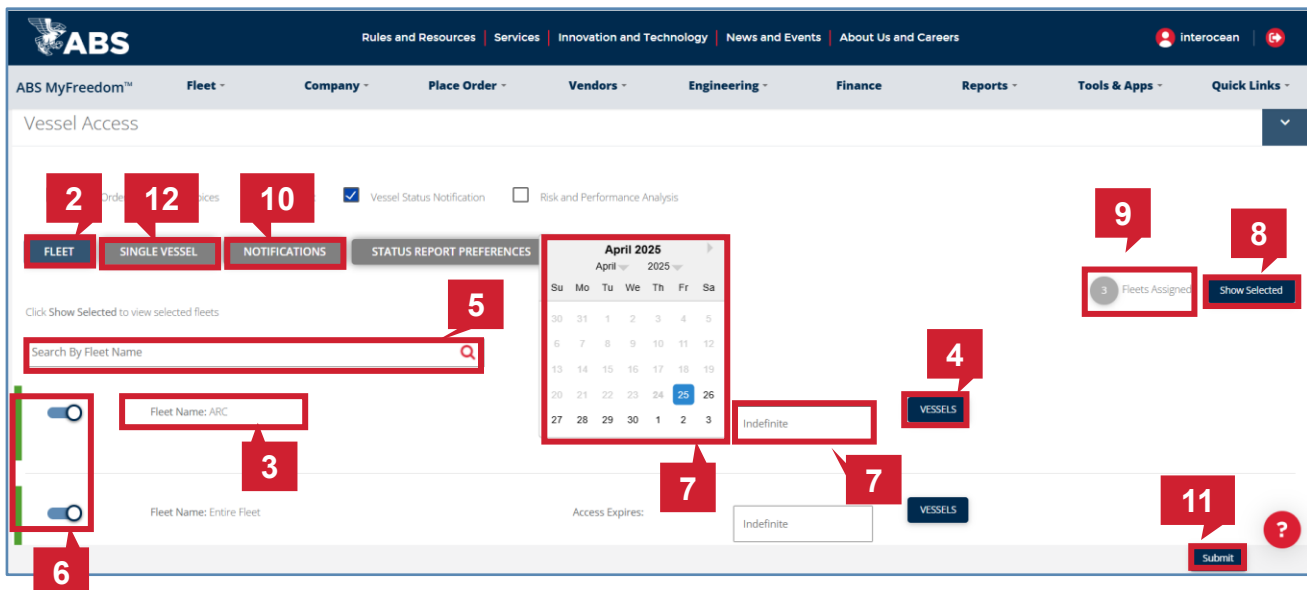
ABS

Rules and Resources | Services | Innovation and Technology | News and Events | About Us and Careers

interocean

ABS MyFreedom™ Fleet Company Place Order Vendors Engineering Finance Reports Tools & Apps Quick Links

Vessel Access

Orde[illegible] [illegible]oices

Vessel Status Notification

Risk and Performance Analysis

2 12 10

FLEET SINGLE VESSEL NOTIFICATIONS STATUS REPORT PREFERENCES

April 2025
April 2025

| Su | Mo | Tu | We | Th | Fr | Sa |
|---|---|---|---|---|---|---|
| 30 | 31 | 1 | 2 | 3 | 4 | 5 |
| 6 | 7 | 8 | 9 | 10 | 11 | 12 |
| 13 | 14 | 15 | 16 | 17 | 18 | 19 |
| 20 | 21 | 22 | 23 | 24 | 25 | 26 |
| 27 | 28 | 29 | 30 | 1 | 2 | 3 |

9

3 Fleets Assigned

8

Show Selected

Click Show Selected to view selected fleets

5

Search By Fleet Name

4

VESSELS

Fleet Name: ARC

Indefinite

3

7

7

Fleet Name: Entire Fleet

Access Expires:

Indefinite

VESSELS

11

Submit

6

?